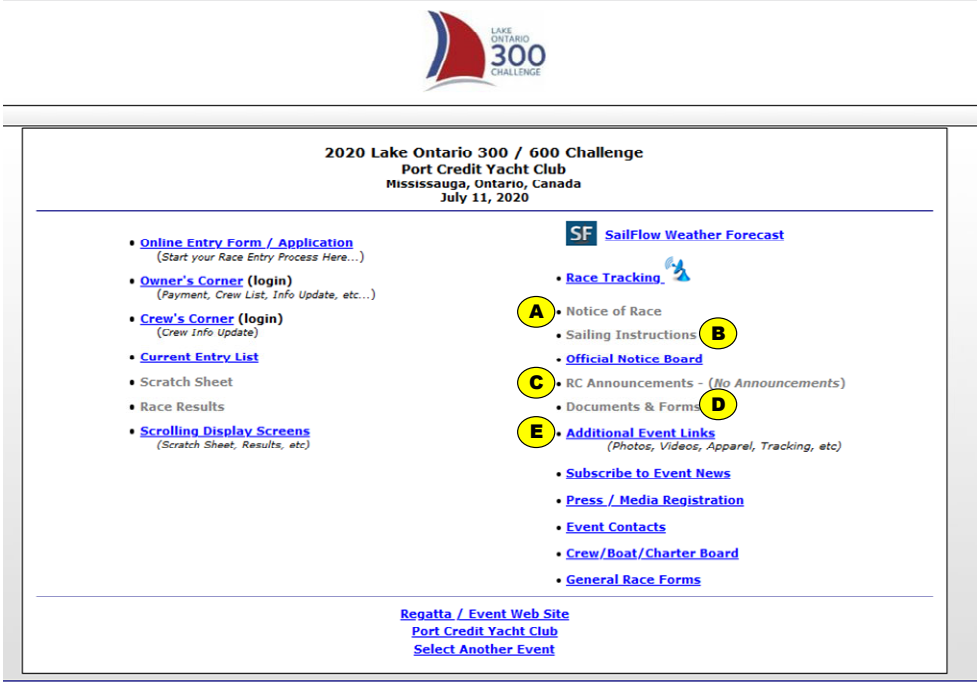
LAKE ONTARIO 300 CHALLENGE

2020 Lake Ontario 300 / 600 Challenge
Port Credit Yacht Club
Mississauga, Ontario, Canada
July 11, 2020

• Online Entry Form / Application
(Start your Race Entry Process Here...)
• Owner's Corner (login)
(Payment, Crew List, Info Update, etc...)
• Crew's Corner (login)
(Crew Info Update)
• Current Entry List
• Scratch Sheet
• Race Results
• Scrolling Display Screens
(Scratch Sheet, Results, etc)

SF SailFlow Weather Forecast
• Race Tracking
A • Notice of Race
• Sailing Instructions B
• Official Notice Board
C • RC Announcements - (No Announcements)
• Documents & Forms D
E • Additional Event Links
(Photos, Videos, Apparel, Tracking, etc)
• Subscribe to Event News
• Press / Media Registration
• Event Contacts
• Crew/Boat/Charter Board
• General Race Forms

Regatta / Event Web Site
Port Credit Yacht Club
Select Another Event